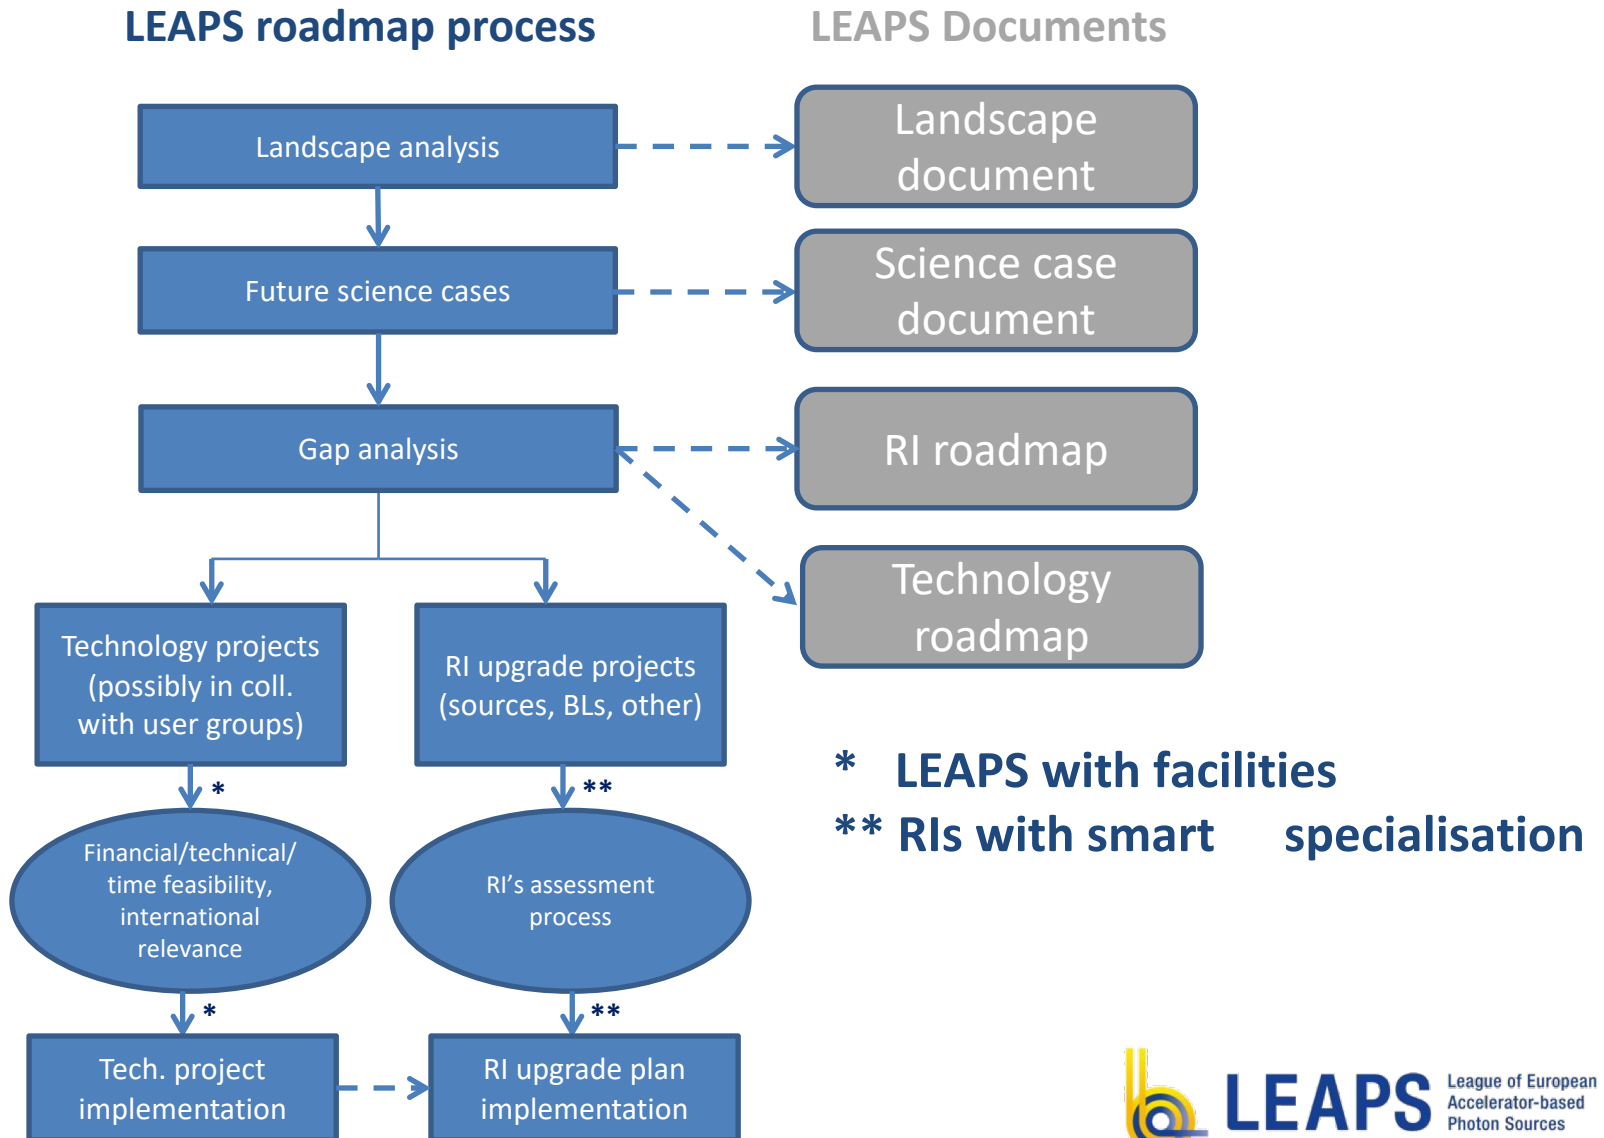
LEAPS roadmap process

LEAPS Documents

Landscape analysis

Landscape document

Future science cases

Science case document

Gap analysis

RI roadmap

Technology roadmap

Technology projects (possibly in coll. with user groups)

RI upgrade projects (sources, BLs, other)

*

**

Financial/technical/ time feasibility, international relevance

RI’s assessment process

*

**

Tech. project implementation

RI upgrade plan implementation

* LEAPS with facilities

** RIs with smart specialisation

LEAPS League of European Accelerator-based Photon Sources